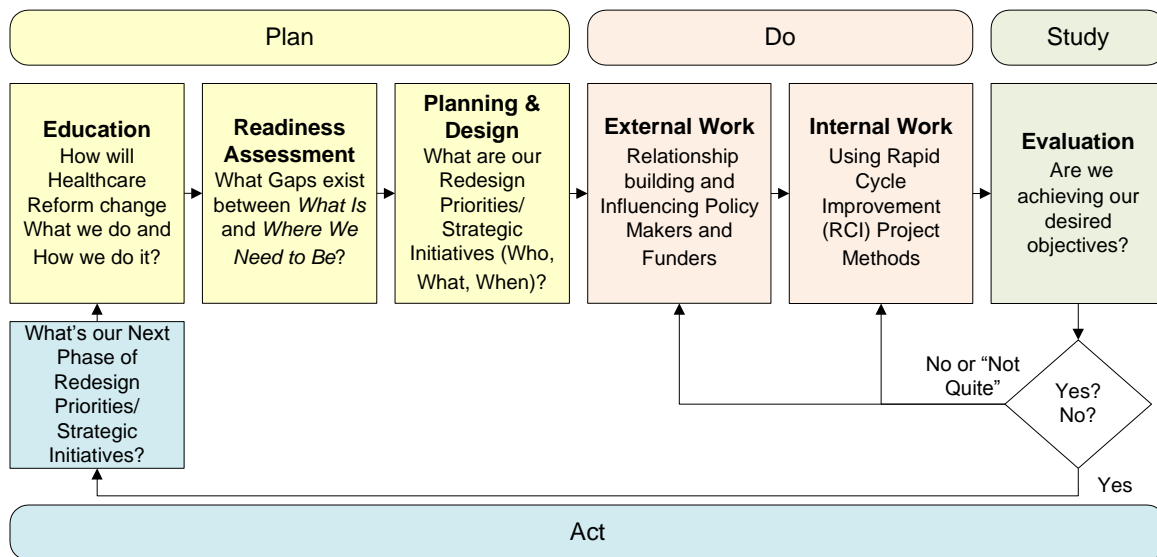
Plan

Do

Study

**Education**
How will Healthcare Reform change What we do and How we do it?

**Readiness Assessment**
What Gaps exist between *What Is* and *Where We Need to Be*?

**Planning & Design**
What are our Redesign Priorities/ Strategic Initiatives (Who, What, When)?

**External Work**
Relationship building and Influencing Policy Makers and Funders

**Internal Work**
Using Rapid Cycle Improvement (RCI) Project Methods

**Evaluation**
Are we achieving our desired objectives?

What's our Next Phase of Redesign Priorities/ Strategic Initiatives?

No or "Not Quite"

Yes? No?

Yes

Act